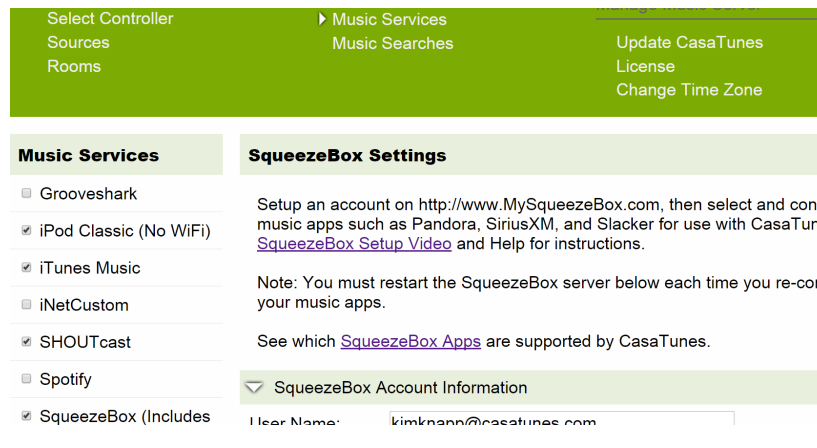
Select Controller
Sources
Rooms

Music Services
Music Searches

Manage Music Server

Update CasaTunes
License
Change Time Zone

Music Services

Grooveshark
iPod Classic (No WiFi)
iTunes Music
iNetCustom
SHOUTcast
Spotify
SqueezeBox (Includes

SqueezeBox Settings

Setup an account on http://www.MySqueezeBox.com, then select and con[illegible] music apps such as Pandora, SiriusXM, and Slacker for use with CasaTun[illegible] SqueezeBox Setup Video and Help for instructions.

Note: You must restart the SqueezeBox server below each time you re-co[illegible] your music apps.

See which SqueezeBox Apps are supported by CasaTunes.

SqueezeBox Account Information

User Name: kimknapp@casatunes.com